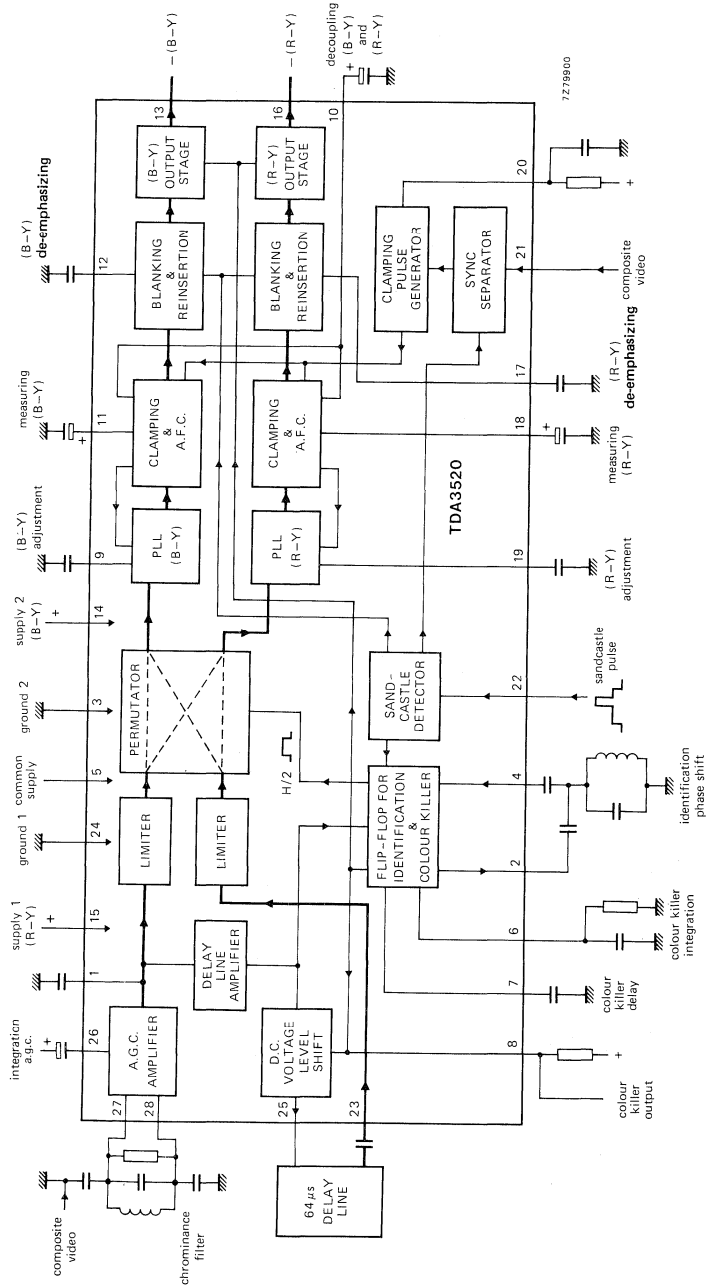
composite video

chrominance filter

integration a.g.c.

26

27

28

A.G.C. AMPLIFIER

1

DELAY LINE AMPLIFIER

supply 1 (R−Y)

+

15

ground 1

24

LIMITER

LIMITER

common supply

5

ground 2

3

PERMUTATOR

supply 2 (B−Y)

+

14

(B−Y) adjustment

9

PLL (B−Y)

PLL (R−Y)

measuring (B−Y)

+

11

CLAMPING & A.F.C.

CLAMPING & A.F.C.

(B−Y) de-emphasizing

12

BLANKING & REINSERTION

BLANKING & REINSERTION

(B−Y) OUTPUT STAGE

(R−Y) OUTPUT STAGE

13

− (B−Y)

16

− (R−Y)

decoupling (B−Y) and (R−Y)

+

10

7Z79900

CLAMPING PULSE GENERATOR

SYNC SEPARATOR

20

+

21

composite video

17

(R−Y) de-emphasizing

18

+

measuring (R−Y)

19

(R−Y) adjustment

TDA3520

SAND-CASTLE DETECTOR

22

sandcastle pulse

H/2

FLIP-FLOP FOR IDENTIFICATION & COLOUR KILLER

4

identification phase shift

2

6

colour killer integration

7

colour killer delay

8

+

colour killer output

D.C. VOLTAGE LEVEL SHIFT

25

23

64 $\mu$s DELAY LINE